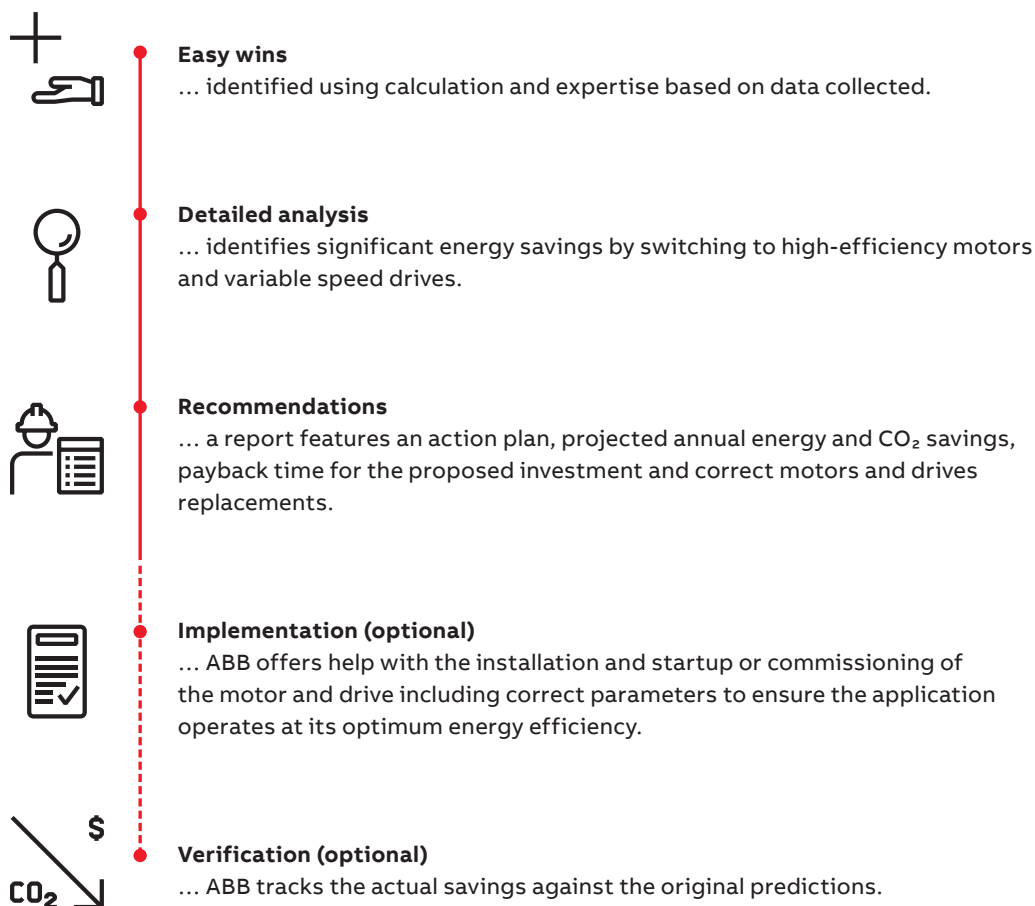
**Easy wins**
… identified using calculation and expertise based on data collected.

**Detailed analysis**
… identifies significant energy savings by switching to high-efficiency motors and variable speed drives.

**Recommendations**
… a report features an action plan, projected annual energy and $CO_2$ savings, payback time for the proposed investment and correct motors and drives replacements.

**Implementation (optional)**
… ABB offers help with the installation and startup or commissioning of the motor and drive including correct parameters to ensure the application operates at its optimum energy efficiency.

$

$CO_2$

**Verification (optional)**
… ABB tracks the actual savings against the original predictions.